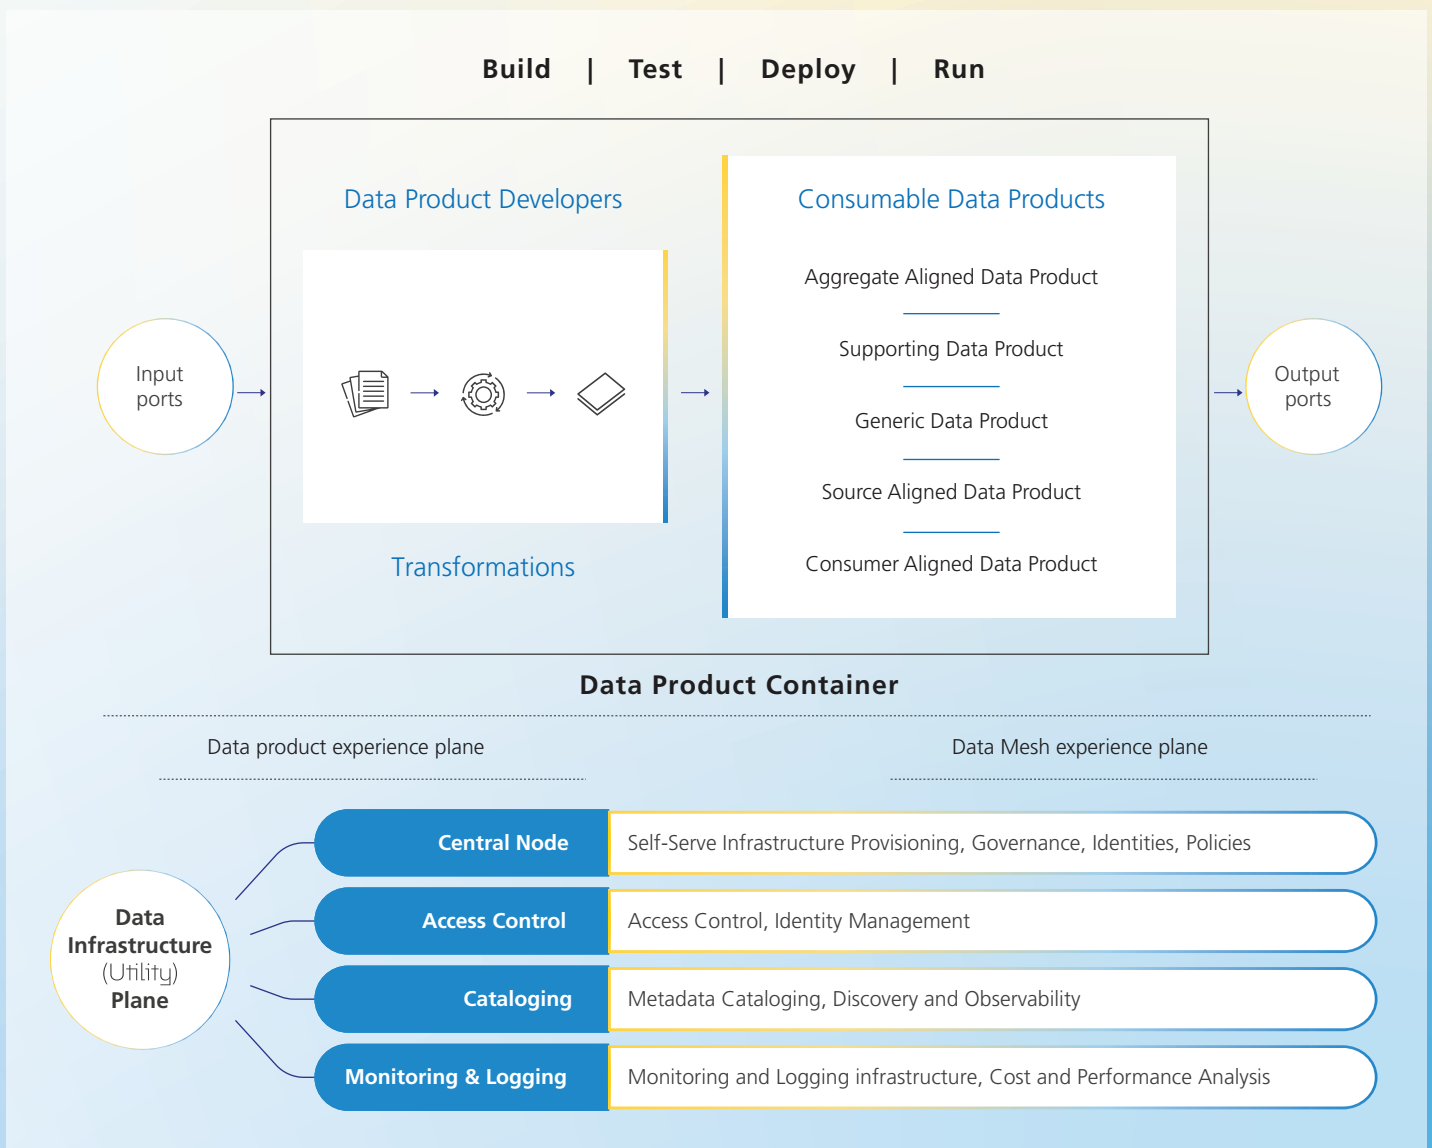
Build | Test | Deploy | Run

Input ports

Data Product Developers

Transformations

Consumable Data Products

Aggregate Aligned Data Product

Supporting Data Product

Generic Data Product

Source Aligned Data Product

Consumer Aligned Data Product

Output ports

Data Product Container

Data product experience plane

Data Mesh experience plane

Data Infrastructure (Utility) Plane

Central Node

Self-Serve Infrastructure Provisioning, Governance, Identities, Policies

Access Control

Access Control, Identity Management

Cataloging

Metadata Cataloging, Discovery and Observability

Monitoring & Logging

Monitoring and Logging infrastructure, Cost and Performance Analysis